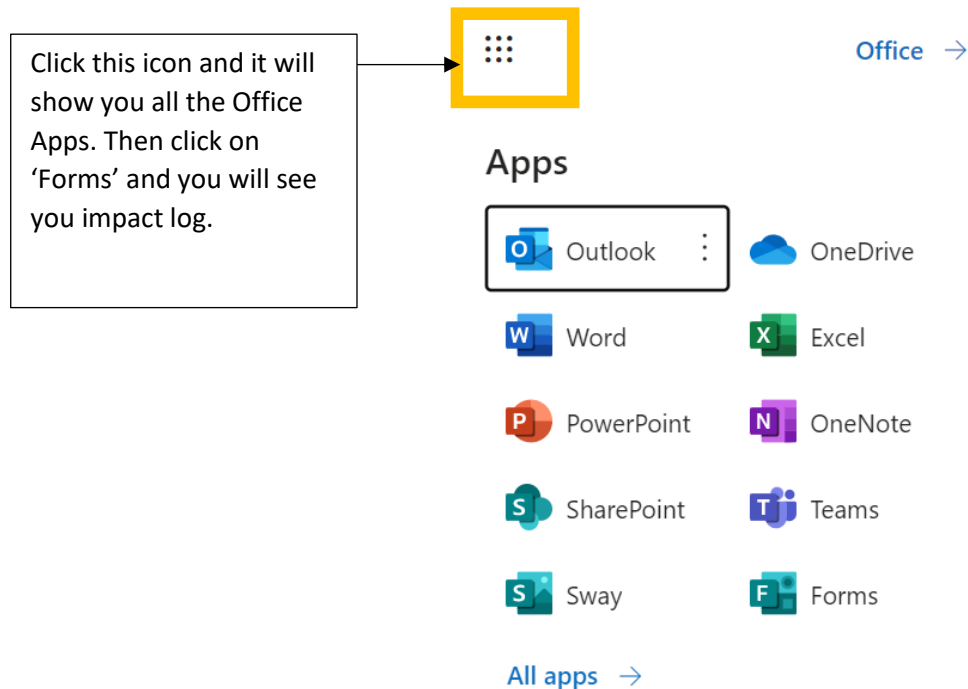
Click this icon and it will show you all the Office Apps. Then click on 'Forms' and you will see you impact log.

Office →

Apps

Outlook

OneDrive

Word

Excel

PowerPoint

OneNote

SharePoint

Teams

Sway

Forms

All apps →